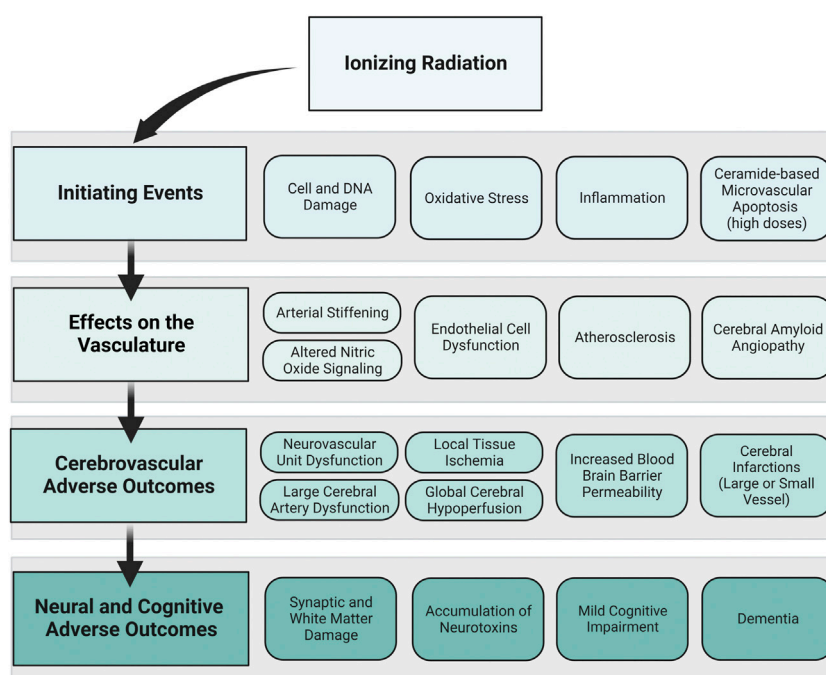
Ionizing Radiation

Initiating Events

Cell and DNA Damage

Oxidative Stress

Inflammation

Ceramide-based Microvascular Apoptosis (high doses)

Effects on the Vasculature

Arterial Stiffening

Altered Nitric Oxide Signaling

Endothelial Cell Dysfunction

Atherosclerosis

Cerebral Amyloid Angiopathy

Cerebrovascular Adverse Outcomes

Neurovascular Unit Dysfunction

Local Tissue Ischemia

Large Cerebral Artery Dysfunction

Global Cerebral Hypoperfusion

Increased Blood Brain Barrier Permeability

Cerebral Infarctions (Large or Small Vessel)

Neural and Cognitive Adverse Outcomes

Synaptic and White Matter Damage

Accumulation of Neurotoxins

Mild Cognitive Impairment

Dementia